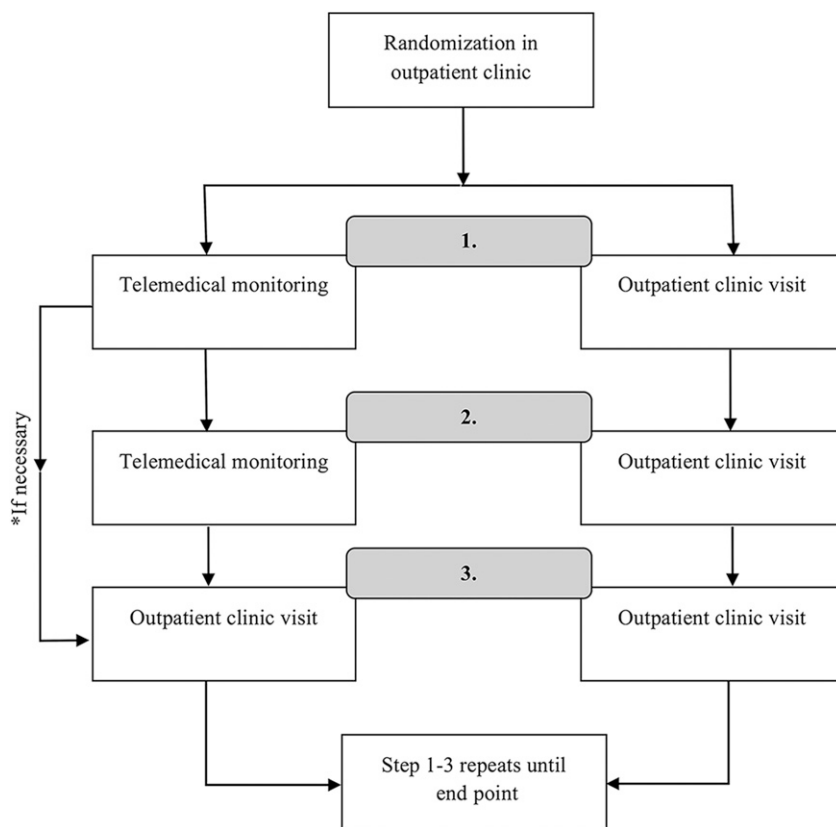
Randomization in outpatient clinic

1.

Telemedical monitoring

Outpatient clinic visit

*If necessary

2.

Telemedical monitoring

Outpatient clinic visit

3.

Outpatient clinic visit

Outpatient clinic visit

Step 1-3 repeats until end point